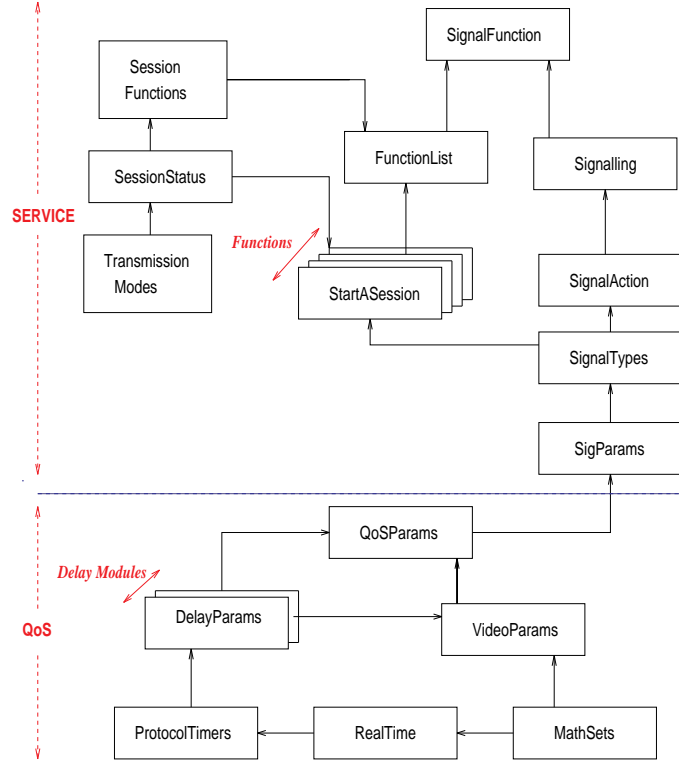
SignalFunction

Session Functions

FunctionList

Signalling

SessionStatus

SERVICE

Functions

Transmission Modes

StartASession

SignalAction

SignalTypes

SigParams

QoSParams

Delay Modules

DelayParams

VideoParams

QoS

ProtocolTimers

RealTime

MathSets